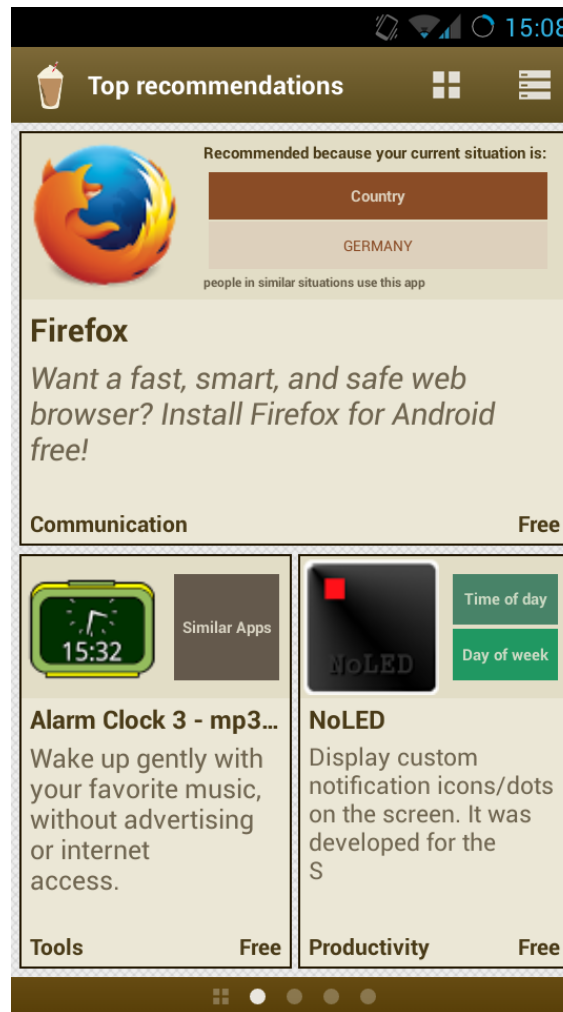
15:08

Top recommendations

Recommended because your current situation is:

Country

GERMANY

people in similar situations use this app

Firefox

Want a fast, smart, and safe web browser? Install Firefox for Android free!

Communication

Free

15:32

Similar Apps

Alarm Clock 3 - mp3...

Wake up gently with your favorite music, without advertising or internet access.

Tools

Free

NoLED

Time of day

Day of week

NoLED

Display custom notification icons/dots on the screen. It was developed for the S

Productivity

Free